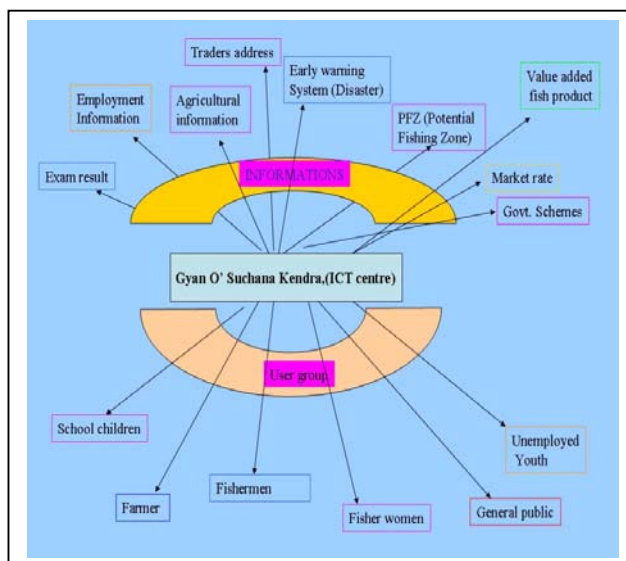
Traders address

Early warning System (Disaster)

Value added fish product

Employment Information

Agricultural information

PFZ (Potential Fishing Zone)

Exam result

INFORMATIONS

Market rate

Govt. Schemes

Gyan O' Suchana Kendra,(ICT centre)

User group

School children

Unemployed Youth

Farmer

Fishermen

Fisher women

General public